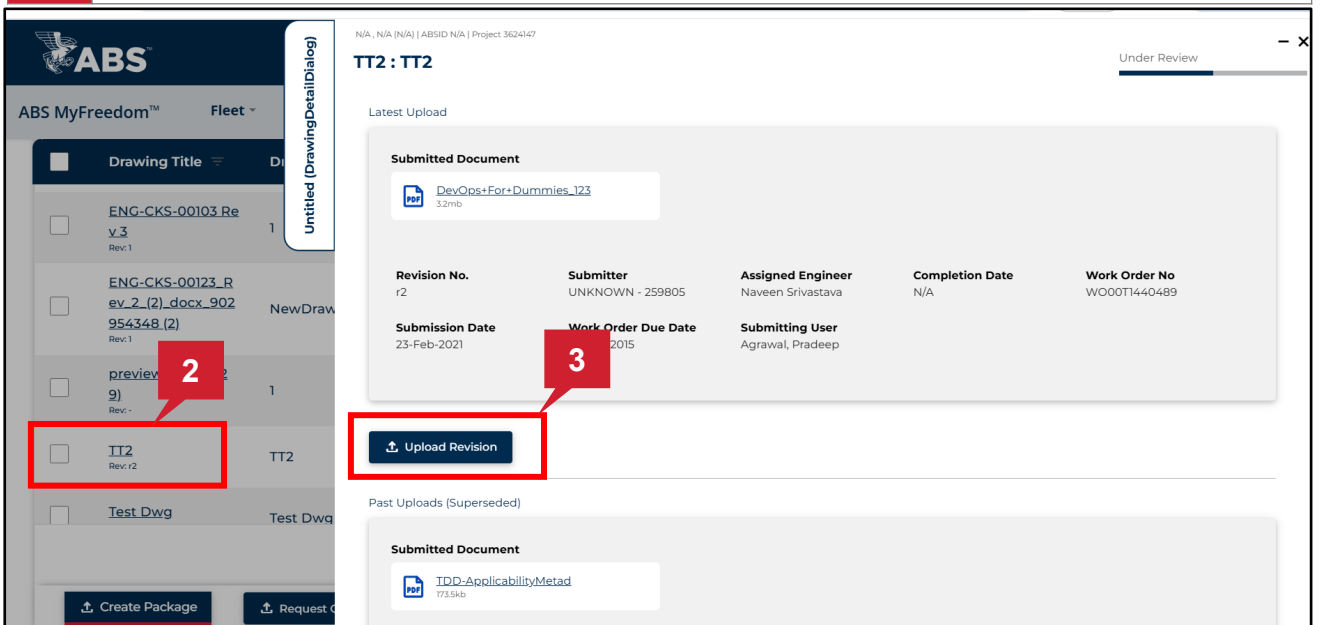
ABS

ABS MyFreedom™ Fleet

Drawing Title Dr

ENG-CKS-00103 Rev 3
Rev: 1
1

ENG-CKS-00123_Rev_2_(2)_docx_902954348 (2)
Rev: 1
NewDraw

preview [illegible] 2 9)
Rev: -
1

TT2
Rev: r2
TT2

Test Dwg
Test Dwg

Create Package
Request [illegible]

Untitled (DrawingDetailDialog)

N/A , N/A (N/A) | ABSID N/A | Project 3624147

TT2 : TT2

Under Review

Latest Upload

Submitted Document

DevOps+For+Dummies_123
3.2mb

| Revision No. | Submitter | Assigned Engineer | Completion Date | Work Order No |
|---|---|---|---|---|
| r2 | UNKNOWN - 259805 | Naveen Srivastava | N/A | WO00T1440489 |
| Submission Date | Work Order Due Date | Submitting User | | |
| 23-Feb-2021 | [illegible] 2015 | Agrawal, Pradeep | | |

2

3

Upload Revision

Past Uploads (Superseded)

Submitted Document

TDD-ApplicabilityMetad
173.5kb